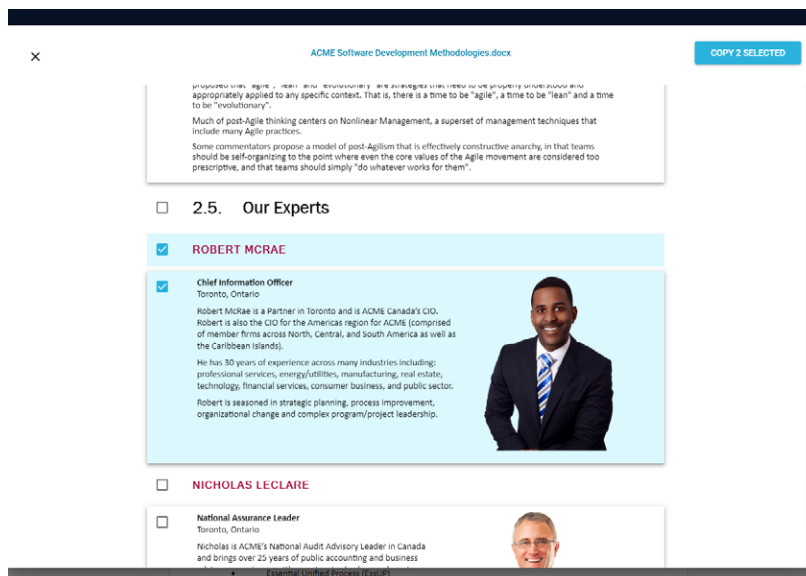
×

ACME Software Development Methodologies.docx

COPY 2 SELECTED

proposed that "agile", "lean" and "evolutionary" are strategies that need to be properly understood and appropriately applied to any specific context. That is, there is a time to be "agile", a time to be "lean" and a time to be "evolutionary".

Much of post-Agile thinking centers on Nonlinear Management, a superset of management techniques that include many Agile practices.

Some commentators propose a model of post-Agilism that is effectively constructive anarchy, in that teams should be self-organizing to the point where even the core values of the Agile movement are considered too prescriptive, and that teams should simply "do whatever works for them".

☐ 2.5. Our Experts

☑ ROBERT MCRAE

☑ Chief Information Officer
Toronto, Ontario

Robert McRae is a Partner in Toronto and is ACME Canada's CIO. Robert is also the CIO for the Americas region for ACME (comprised of member firms across North, Central, and South America as well as the Caribbean Islands).

He has 30 years of experience across many industries including: professional services, energy/utilities, manufacturing, real estate, technology, financial services, consumer business, and public sector.

Robert is seasoned in strategic planning, process improvement, organizational change and complex program/project leadership.

☐ NICHOLAS LECLARE

☐ National Assurance Leader
Toronto, Ontario

Nicholas is ACME's National Audit Advisory Leader in Canada and brings over 25 years of public accounting and business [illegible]

• Essential Unified Process (EssUP)